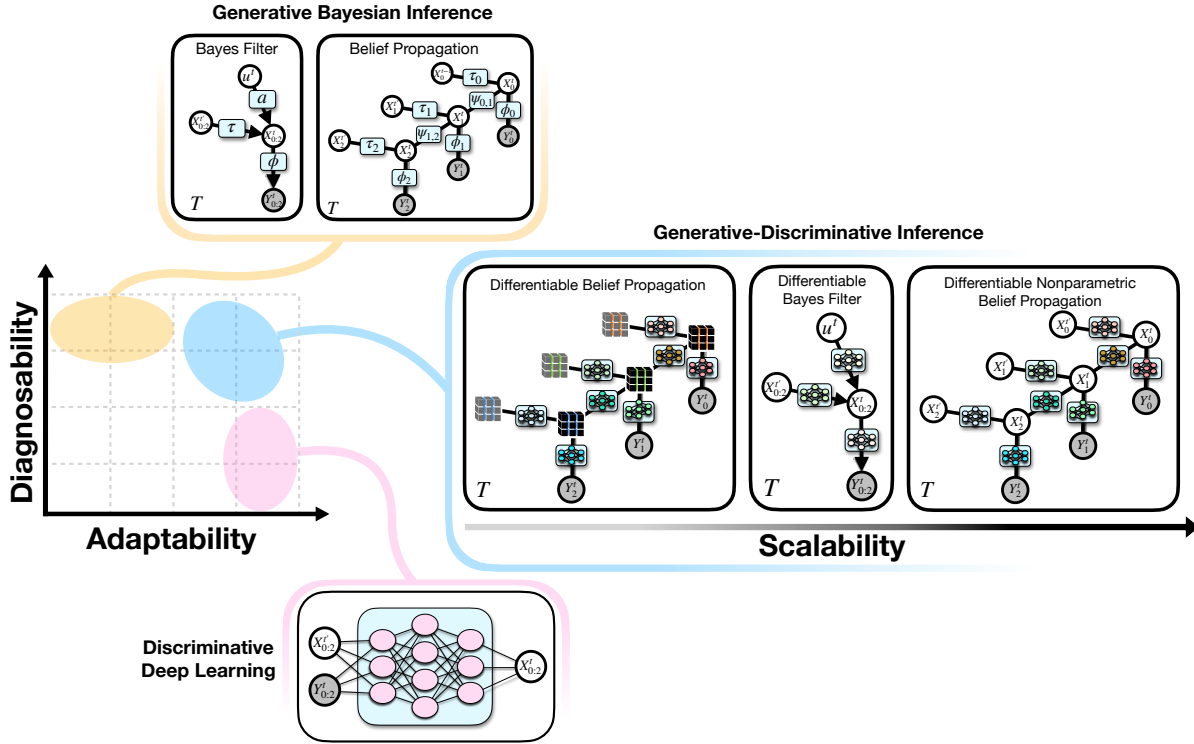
Generative Bayesian Inference

Bayes Filter

$u^t$

$a$

$X^{t'}_{0:2}$

$\tau$

$X^t_{0:2}$

$\phi$

$Y^t_{0:2}$

$T$

Belief Propagation

$X^{t'}_0$

$\tau_0$

$X^t_0$

$X^{t'}_1$

$\tau_1$

$\psi_{0,1}$

$\phi_0$

$X^t_1$

$Y^t_0$

$X^{t'}_2$

$\tau_2$

$\psi_{1,2}$

$X^t_2$

$\phi_1$

$Y^t_1$

$\phi_2$

$Y^t_2$

$T$

Diagnosability

Adaptability

Generative-Discriminative Inference

Differentiable Belief Propagation

$Y^t_0$

$Y^t_1$

$Y^t_2$

$T$

Differentiable Bayes Filter

$u^t$

$X^{t'}_{0:2}$

$X^t_{0:2}$

$Y^t_{0:2}$

$T$

Differentiable Nonparametric Belief Propagation

$X^{t'}_0$

$X^t_0$

$X^{t'}_1$

$X^t_1$

$Y^t_0$

$X^{t'}_2$

$X^t_2$

$Y^t_1$

$Y^t_2$

$T$

Scalability

Discriminative Deep Learning

$X^{t'}_{0:2}$

$Y^t_{0:2}$

$X^t_{0:2}$